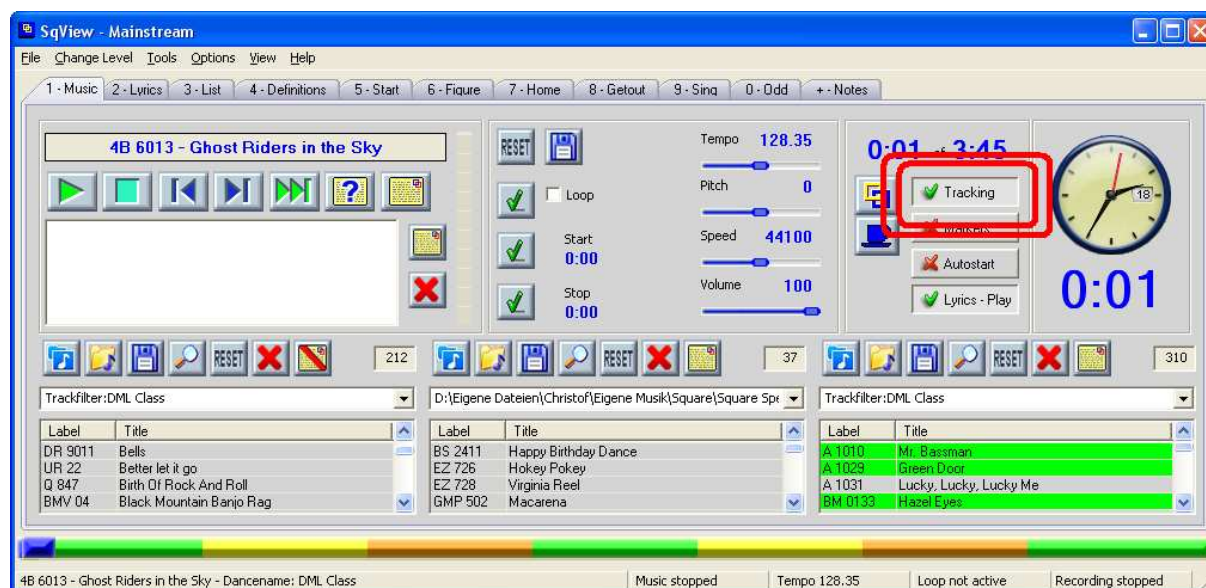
SqView - Mainstream

File Change Level Tools Options View Help

1 - Music | 2 - Lyrics | 3 - List | 4 - Definitions | 5 - Start | 6 - Figure | 7 - Home | 8 - Getout | 9 - Sing | 0 - Odd | + - Notes

4B 6013 - Ghost Riders in the Sky

RESET

Loop

Start
0:00

Stop
0:00

Tempo 128.35

Pitch 0

Speed 44100

Volume 100

0:01 of 3:45

Tracking

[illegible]

Autostart

Lyrics - Play

18

0:01

RESET 212

RESET 37

RESET 310

Trackfilter:DML Class

D:\Eigene Dateien\Christof\Eigene Musik\Square\Square Spe

Trackfilter:DML Class

| Label | Title |
|---|---|
| DR 9011 | Bells |
| UR 22 | Better let it go |
| Q 847 | Birth Of Rock And Roll |
| BMV 04 | Black Mountain Banjo Rag |

| Label | Title |
|---|---|
| BS 2411 | Happy Birthday Dance |
| EZ 726 | Hokey Pokey |
| EZ 728 | Virginia Reel |
| GMP 502 | Macarena |

| Label | Title |
|---|---|
| A 1010 | Mr. Bassman |
| A 1029 | Green Door |
| A 1031 | Lucky, Lucky, Lucky Me |
| BM 0133 | Hazel Eyes |

4B 6013 - Ghost Riders in the Sky - Dancename: DML Class | Music stopped | Tempo 128.35 | Loop not active | Recording stopped